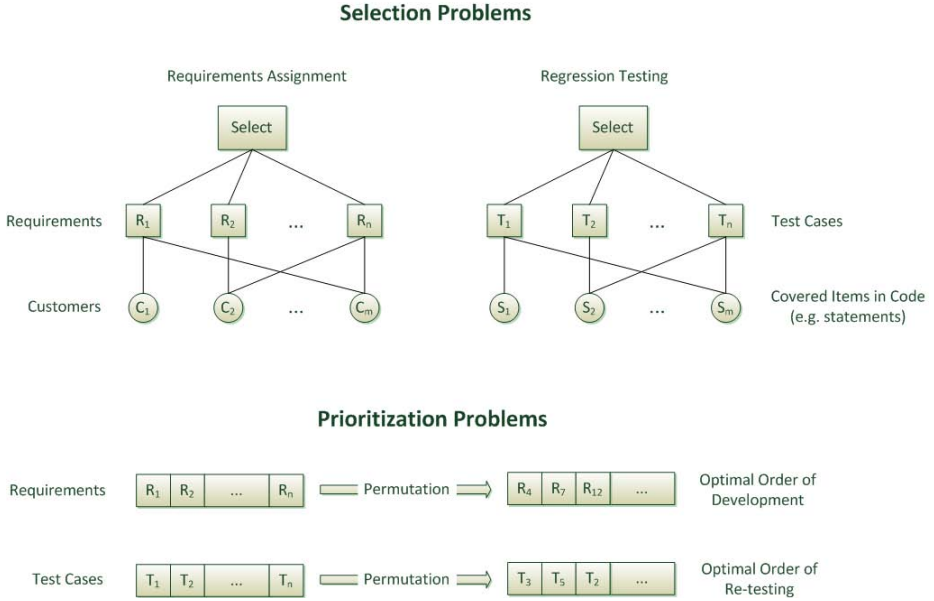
Selection Problems

Requirements Assignment

Select

Requirements $R_1$ $R_2$ ... $R_n$

Customers $C_1$ $C_2$ ... $C_m$

Regression Testing

Select

$T_1$ $T_2$ ... $T_n$ Test Cases

$S_1$ $S_2$ ... $S_m$ Covered Items in Code (e.g. statements)

Prioritization Problems

Requirements $R_1$ $R_2$ ... $R_n$ Permutation $R_4$ $R_7$ $R_{12}$ ... Optimal Order of Development

Test Cases $T_1$ $T_2$ ... $T_n$ Permutation $T_3$ $T_5$ $T_2$ ... Optimal Order of Re-testing